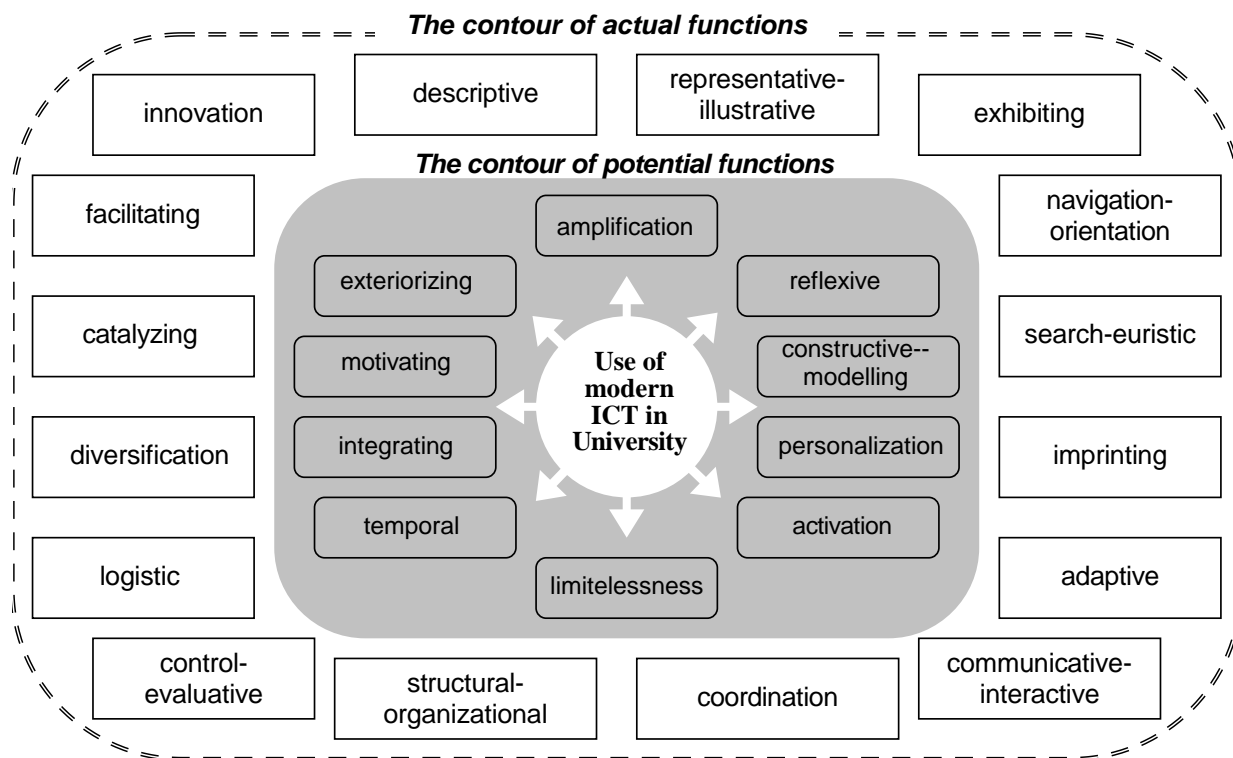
The contour of actual functions

innovation

descriptive

representative-illustrative

exhibiting

The contour of potential functions

facilitating

amplification

navigation-orientation

exteriorizing

reflexive

catalyzing

motivating

Use of modern ICT in University

constructive--modelling

search-euristic

integrating

personalization

diversification

imprinting

temporal

activation

logistic

limitelessness

adaptive

control-evaluative

structural-organizational

coordination

communicative-interactive